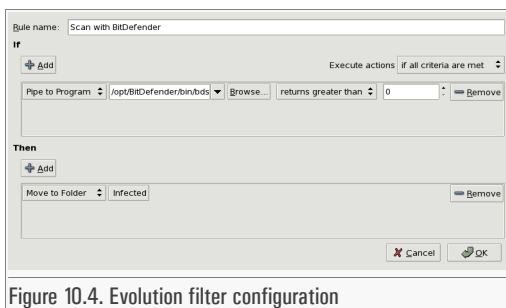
Rule name: Scan with BitDefender

If

Add

Execute actions if all criteria are met

Pipe to Program /opt/BitDefender/bin/bds Browse... returns greater than 0 Remove

Then

Add

Move to Folder Infected Remove

Cancel OK

Figure 10.4. Evolution filter configuration